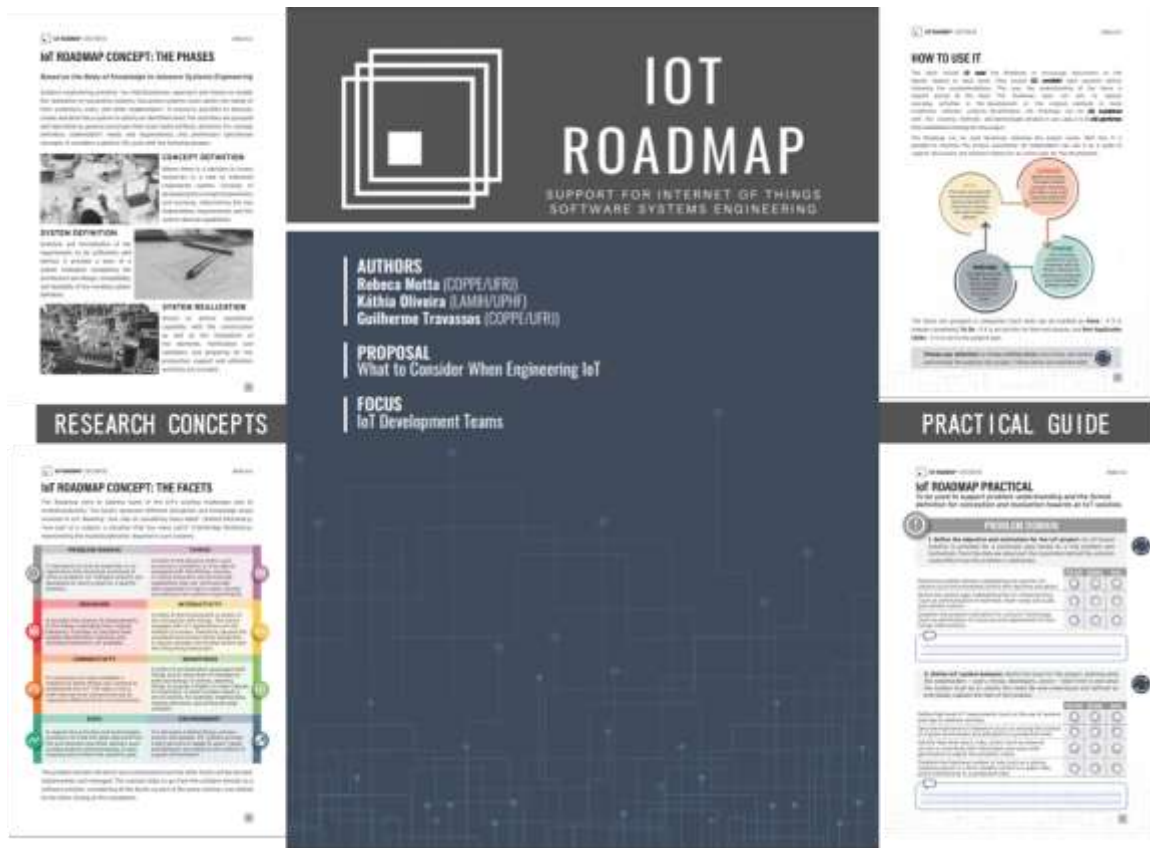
IoT ROADMAP CONCEPT: THE PHASES

Based on the Body of Knowledge in Software Systems Engineering

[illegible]

CONCEPT DEFINITION

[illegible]

SYSTEM DEFINITION

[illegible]

SYSTEM REALIZATION

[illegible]

IOT ROADMAP

SUPPORT FOR INTERNET OF THINGS SOFTWARE SYSTEMS ENGINEERING

AUTHORS
Rebeca Motta (COPPE/UFRJ)
Káthia Oliveira (LAMIH/UPHF)
Guilherme Travassos (COPPE/UFRJ)

PROPOSAL
What to Consider When Engineering IoT

FOCUS
IoT Development Teams

HOW TO USE IT

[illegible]

RESEARCH CONCEPTS

PRACTICAL GUIDE

IoT ROADMAP CONCEPT: THE FACETS

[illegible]

IoT ROADMAP PRACTICAL

To be used to support problem understanding and the formal definition for conception and evaluation towards an IoT solution.

PROBLEM DOMAIN

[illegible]